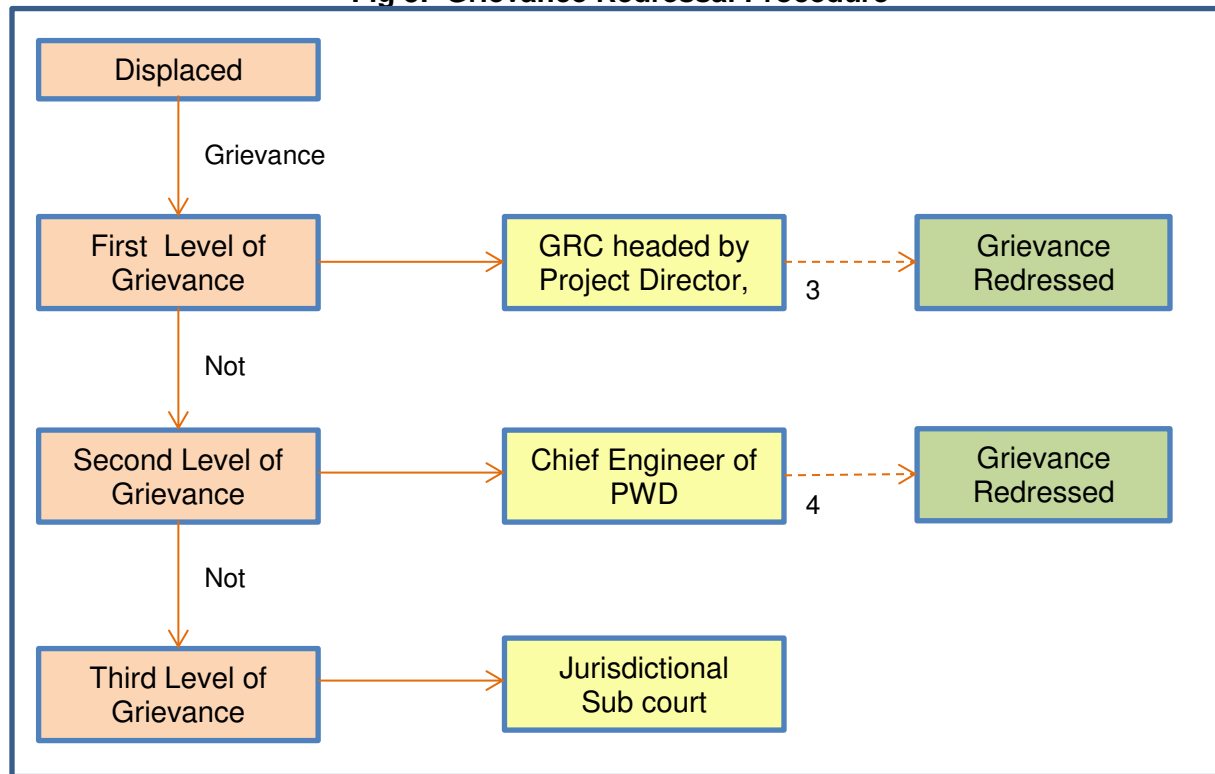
Fig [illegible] Grievance Redressal Procedure

Displaced

Grievance

First Level of Grievance

GRC headed by Project Director,

3

Grievance Redressed

Not

Second Level of Grievance

Chief Engineer of PWD

4

Grievance Redressed

Not

Third Level of Grievance

Jurisdictional Sub court